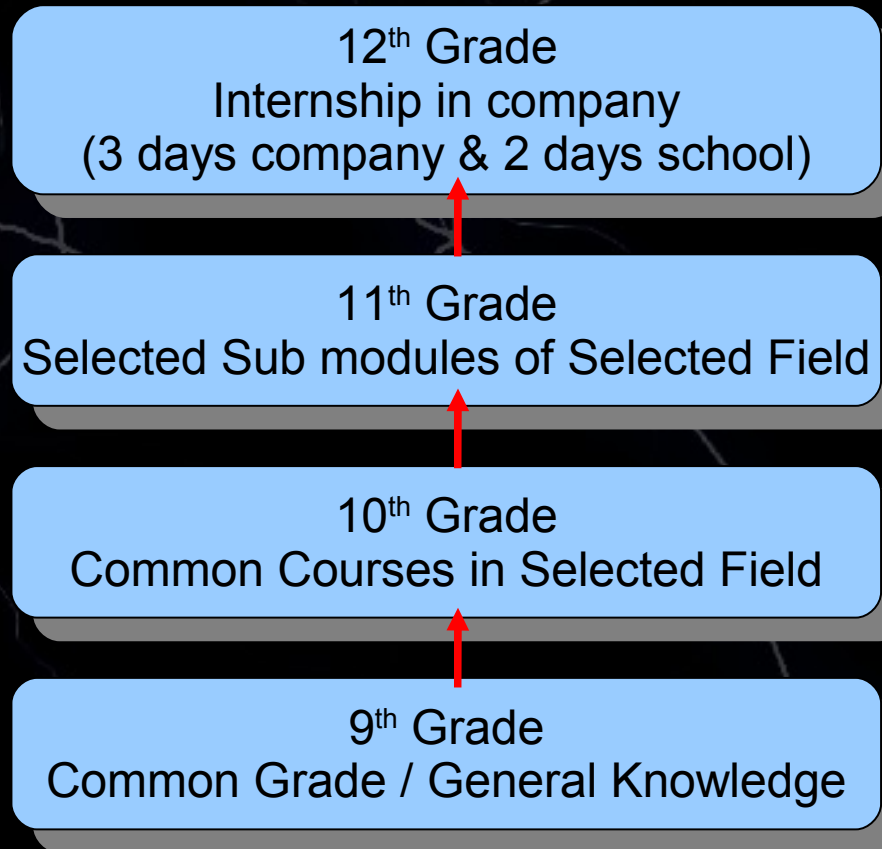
12$^{th}$ Grade
Internship in company
(3 days company & 2 days school)

11$^{th}$ Grade
Selected Sub modules of Selected Field

10$^{th}$ Grade
Common Courses in Selected Field

9$^{th}$ Grade
Common Grade / General Knowledge